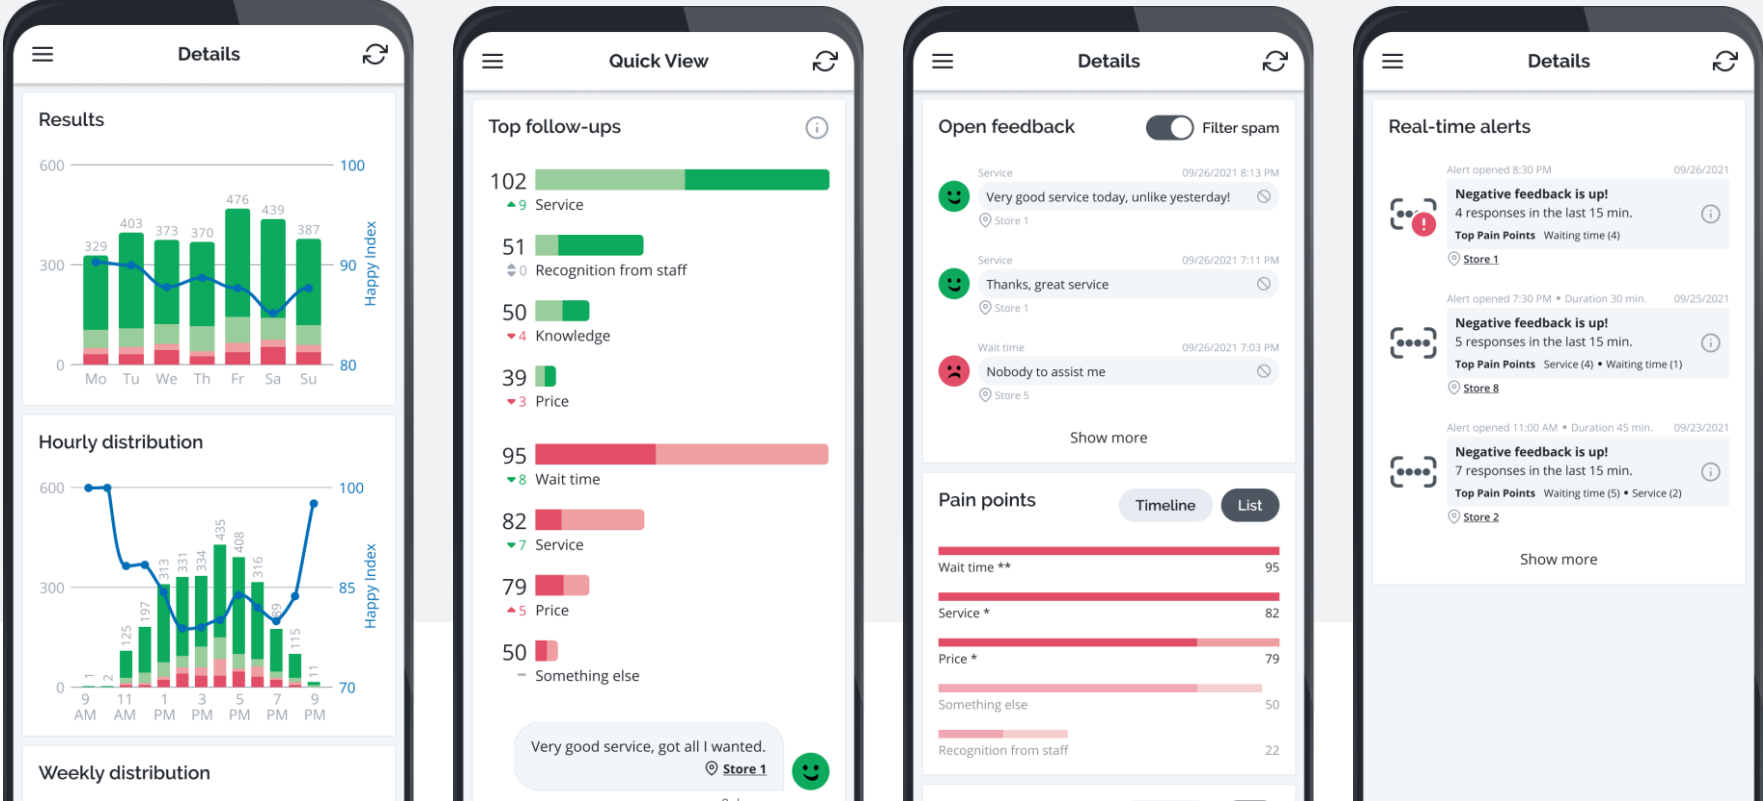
Details

Results

600
300
0
100
90
80
Happy Index
329 403 373 370 476 439 387
Mo Tu We Th Fr Sa Su

Hourly distribution

600
300
0
100
85
70
Happy Index
1 2 125 197 313 331 334 435 408 316 89 115 11
9 AM 11 AM 1 PM 3 PM 5 PM 7 PM 9 PM

Weekly distribution

Quick View

Top follow-ups

102
9 Service
51
0 Recognition from staff
50
4 Knowledge
39
3 Price
95
8 Wait time
82
7 Service
79
5 Price
50
– Something else

Very good service, got all I wanted.
Store 1

Details

Open feedback
Filter spam

Service 09/26/2021 8:13 PM
Very good service today, unlike yesterday!
Store 1

Service 09/26/2021 7:11 PM
Thanks, great service
Store 1

Wait time 09/26/2021 7:03 PM
Nobody to assist me
Store 5

Show more

Pain points
Timeline
List

Wait time ** 95
Service * 82
Price * 79
Something else 50
Recognition from staff 22

Details

Real-time alerts

Alert opened 8:30 PM 09/26/2021
Negative feedback is up!
4 responses in the last 15 min.
Top Pain Points Waiting time (4)
Store 1

Alert opened 7:30 PM • Duration 30 min. 09/25/2021
Negative feedback is up!
5 responses in the last 15 min.
Top Pain Points Service (4) • Waiting time (1)
Store 8

Alert opened 11:00 AM • Duration 45 min. 09/23/2021
Negative feedback is up!
7 responses in the last 15 min.
Top Pain Points Waiting time (5) • Service (2)
Store 2

Show more